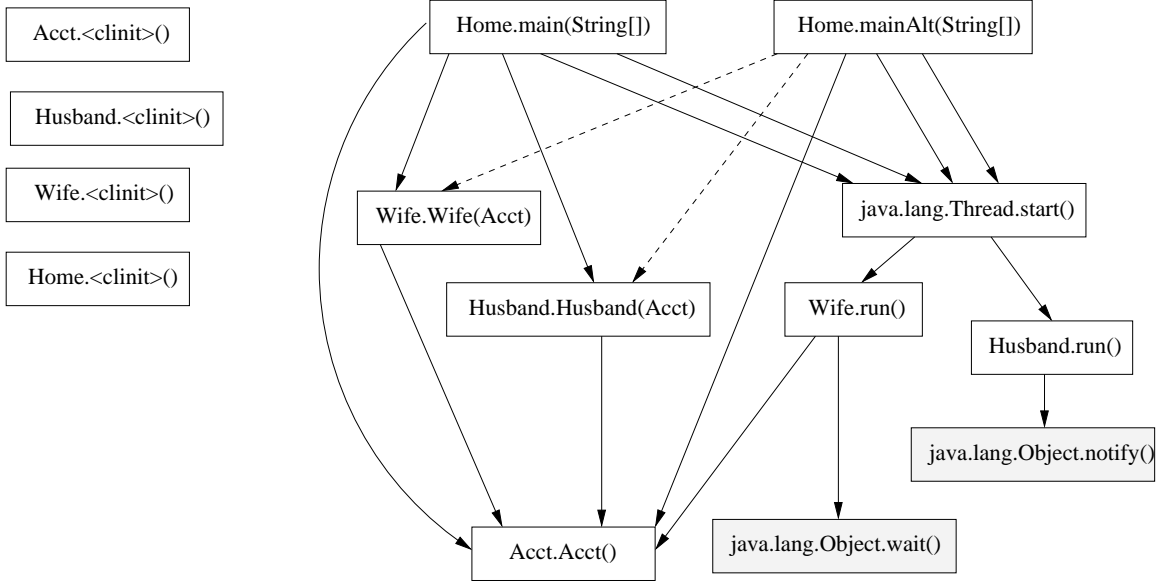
Acct.<clinit>()

Husband.<clinit>()

Wife.<clinit>()

Home.<clinit>()

Home.main(String[])

Home.mainAlt(String[])

Wife.Wife(Acct)

java.lang.Thread.start()

Husband.Husband(Acct)

Wife.run()

Husband.run()

java.lang.Object.notify()

Acct.Acct()

java.lang.Object.wait()